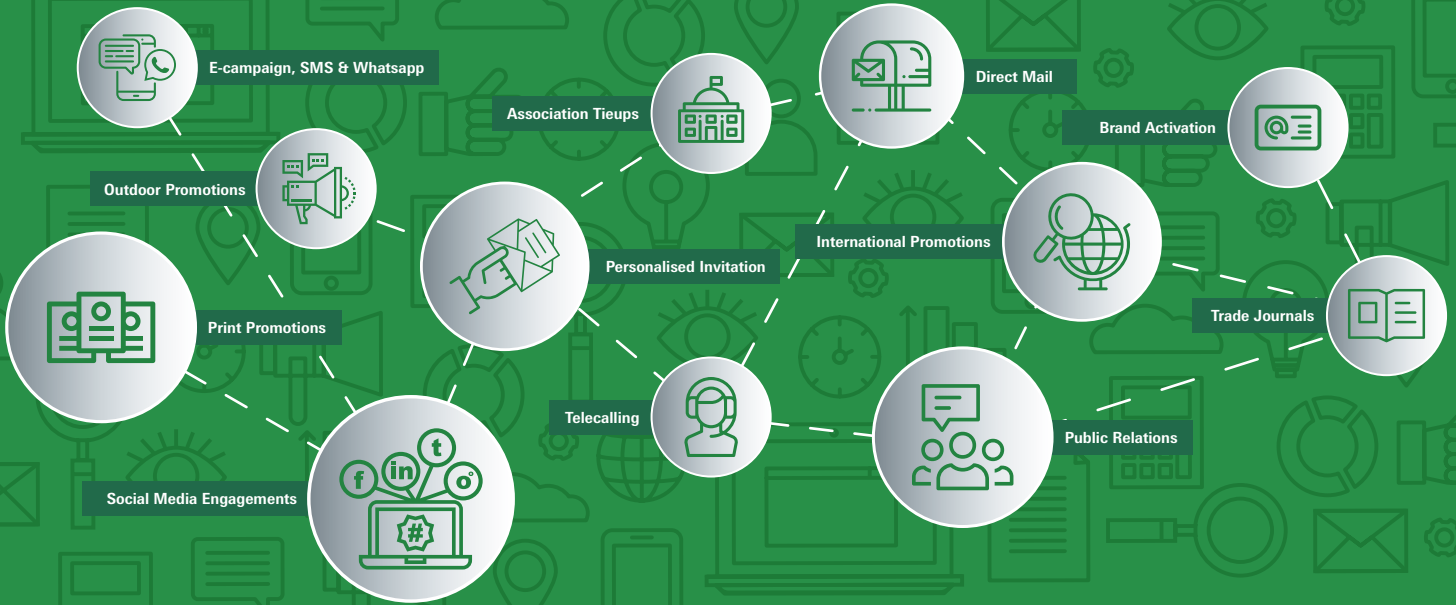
E-campaign, SMS & Whatsapp

Association Tieups

Direct Mail

Brand Activation

Outdoor Promotions

Personalised Invitation

International Promotions

Print Promotions

Trade Journals

Telecalling

Public Relations

Social Media Engagements

f

in

t

#